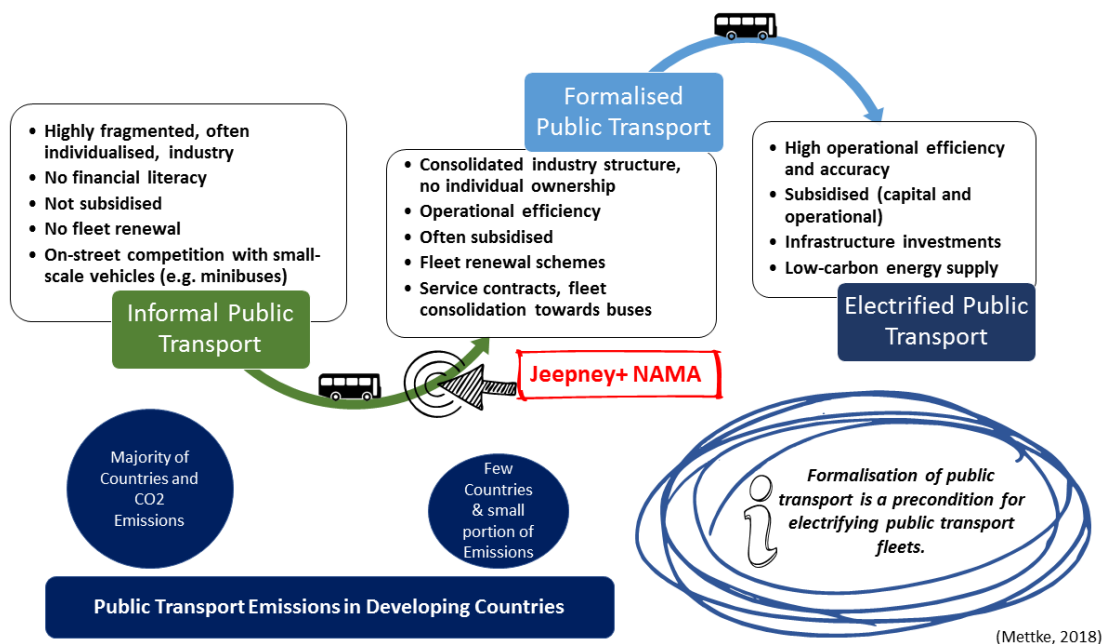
Formalised Public Transport

• Highly fragmented, often individualised, industry
• No financial literacy
• Not subsidised
• No fleet renewal
• On-street competition with small-scale vehicles (e.g. minibuses)

Informal Public Transport

• Consolidated industry structure, no individual ownership
• Operational efficiency
• Often subsidised
• Fleet renewal schemes
• Service contracts, fleet consolidation towards buses

• High operational efficiency and accuracy
• Subsidised (capital and operational)
• Infrastructure investments
• Low-carbon energy supply

Electrified Public Transport

Jeepney+ NAMA

Majority of Countries and CO2 Emissions

Few Countries & small portion of Emissions

Formalisation of public transport is a precondition for electrifying public transport fleets.

Public Transport Emissions in Developing Countries

(Mettke, 2018)